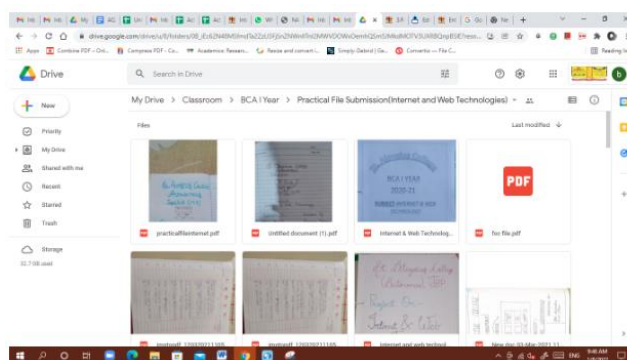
drive.google.com/drive/u/0/folders/0B_iEs6ZN48M5lmdTa2ZzLl5FjSnZWWd1Tml2MWVOOWxOemt0QSmSMkdMOTVSUXRBQnpBSE?reso...

Apps Combine PDF – Onl... Compress PDF – Co... Academics: Researc... Resize and convert i... Simply Debrid | Ge... Convertio — File C... Reading list

Drive

Search in Drive

New

Priority

My Drive

Shared with me

Recent

Starred

Trash

Storage

32.7 GB used

My Drive > Classroom > BCA I Year > Practical File Submission(Internet and Web Technologies)

Files

Last modified

BCA I YEAR
2020-21

PDF

practicalfileinternet.pdf

Untitled document (1).pdf

Internet & Web Technolog...

foo file.pdf

anutosoft_120320211165...

anutosoft_120320211165...

internet and web technol...

New doc 03-Mar-2021 1...

ENG